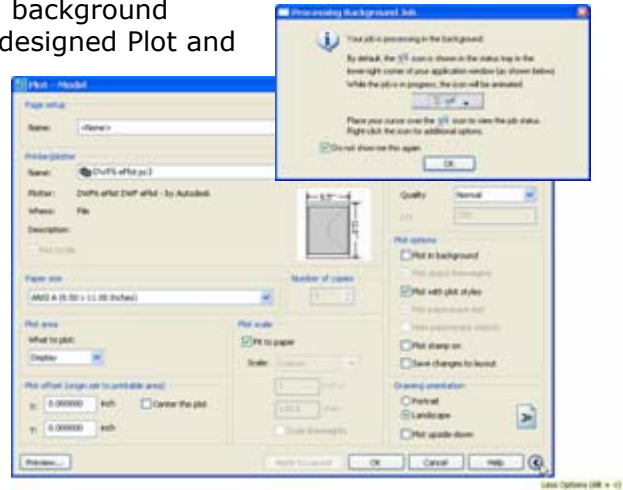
background
designed Plot and

Processing Background Job

Your job is processing in the background.

By default, the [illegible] icon is shown in the status tray in the lower-right corner of your application window (as shown below). While the job is in progress, the icon will be animated.

Place your cursor over the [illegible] icon to view the job status. Right-click the icon for additional options.

Do not show me this again

OK

Plot - Model

Page setup

Name: <None>

Printer/plotter

Name: DWF6 ePlot.pc3

Plotter: DWF6 ePlot DWF ePlot - by Autodesk

Where: File

Description:

Plot to file

Paper size

ANSI A (8.50 x 11.00 Inches)

Number of copies

1

Plot area

What to plot:

Display

Plot offset (origin set to printable area)

X: 0.000000 inch Center the plot

Y: 0.000000 inch

Plot scale

Fit to paper

Scale: Custom

1 inch

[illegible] units

Scale lineweights

Quality Normal

DPI 100

Plot options

Plot in background

Plot object lineweights

Plot with plot styles

Plot paperspace last

Hide paperspace objects

Plot stamp on

Save changes to layout

Drawing orientation

Portrait

Landscape

Plot upside-down

Preview...

Apply to Layout

OK

Cancel

Help

Less Options (Alt + <)